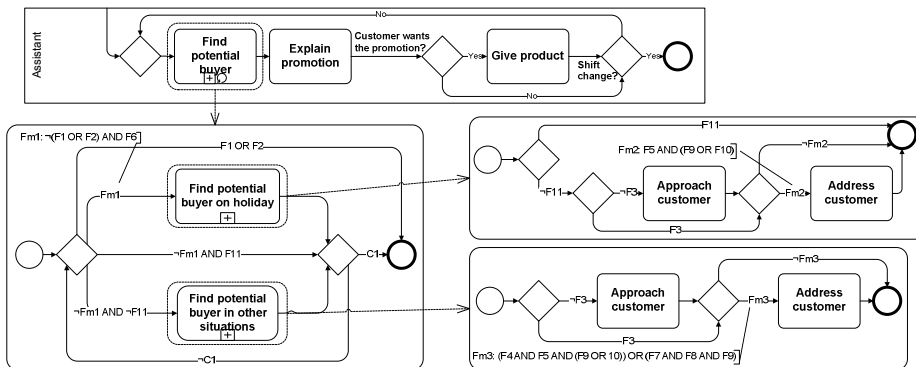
Assistant

No

Find potential buyer

Explain promotion

Customer wants the promotion?

Yes

Give product

Shift change?

Yes

No

Fm1: ¬(F1 OR F2) AND F6

F1 OR F2

Fm1

Find potential buyer on holiday

¬Fm1 AND F11

C1

¬Fm1 AND ¬F11

Find potential buyer in other situations

¬C1

F11

Fm2: F5 AND (F9 OR F10)

¬Fm2

¬F11

¬F3

Approach customer

Fm2

Address customer

F3

¬Fm3

¬F3

Approach customer

Fm3

Address customer

F3

Fm3: (F4 AND F5 AND (F9 OR 10)) OR (F7 AND F8 AND F9)